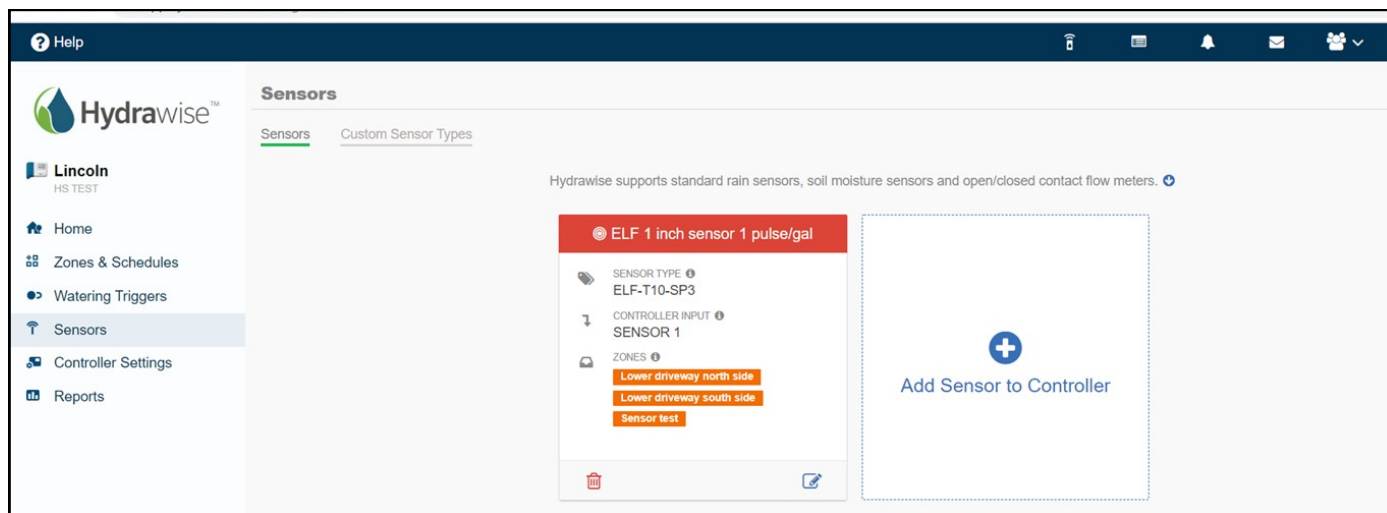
Help

Hydrawise™

Lincoln
HS TEST

Home
Zones & Schedules
Watering Triggers
Sensors
Controller Settings
Reports

Sensors

Sensors Custom Sensor Types

Hydrawise supports standard rain sensors, soil moisture sensors and open/closed contact flow meters.

ELF 1 inch sensor 1 pulse/gal

SENSOR TYPE
ELF-T10-SP3

CONTROLLER INPUT
SENSOR 1

ZONES
Lower driveway north side
Lower driveway south side
Sensor test

Add Sensor to Controller